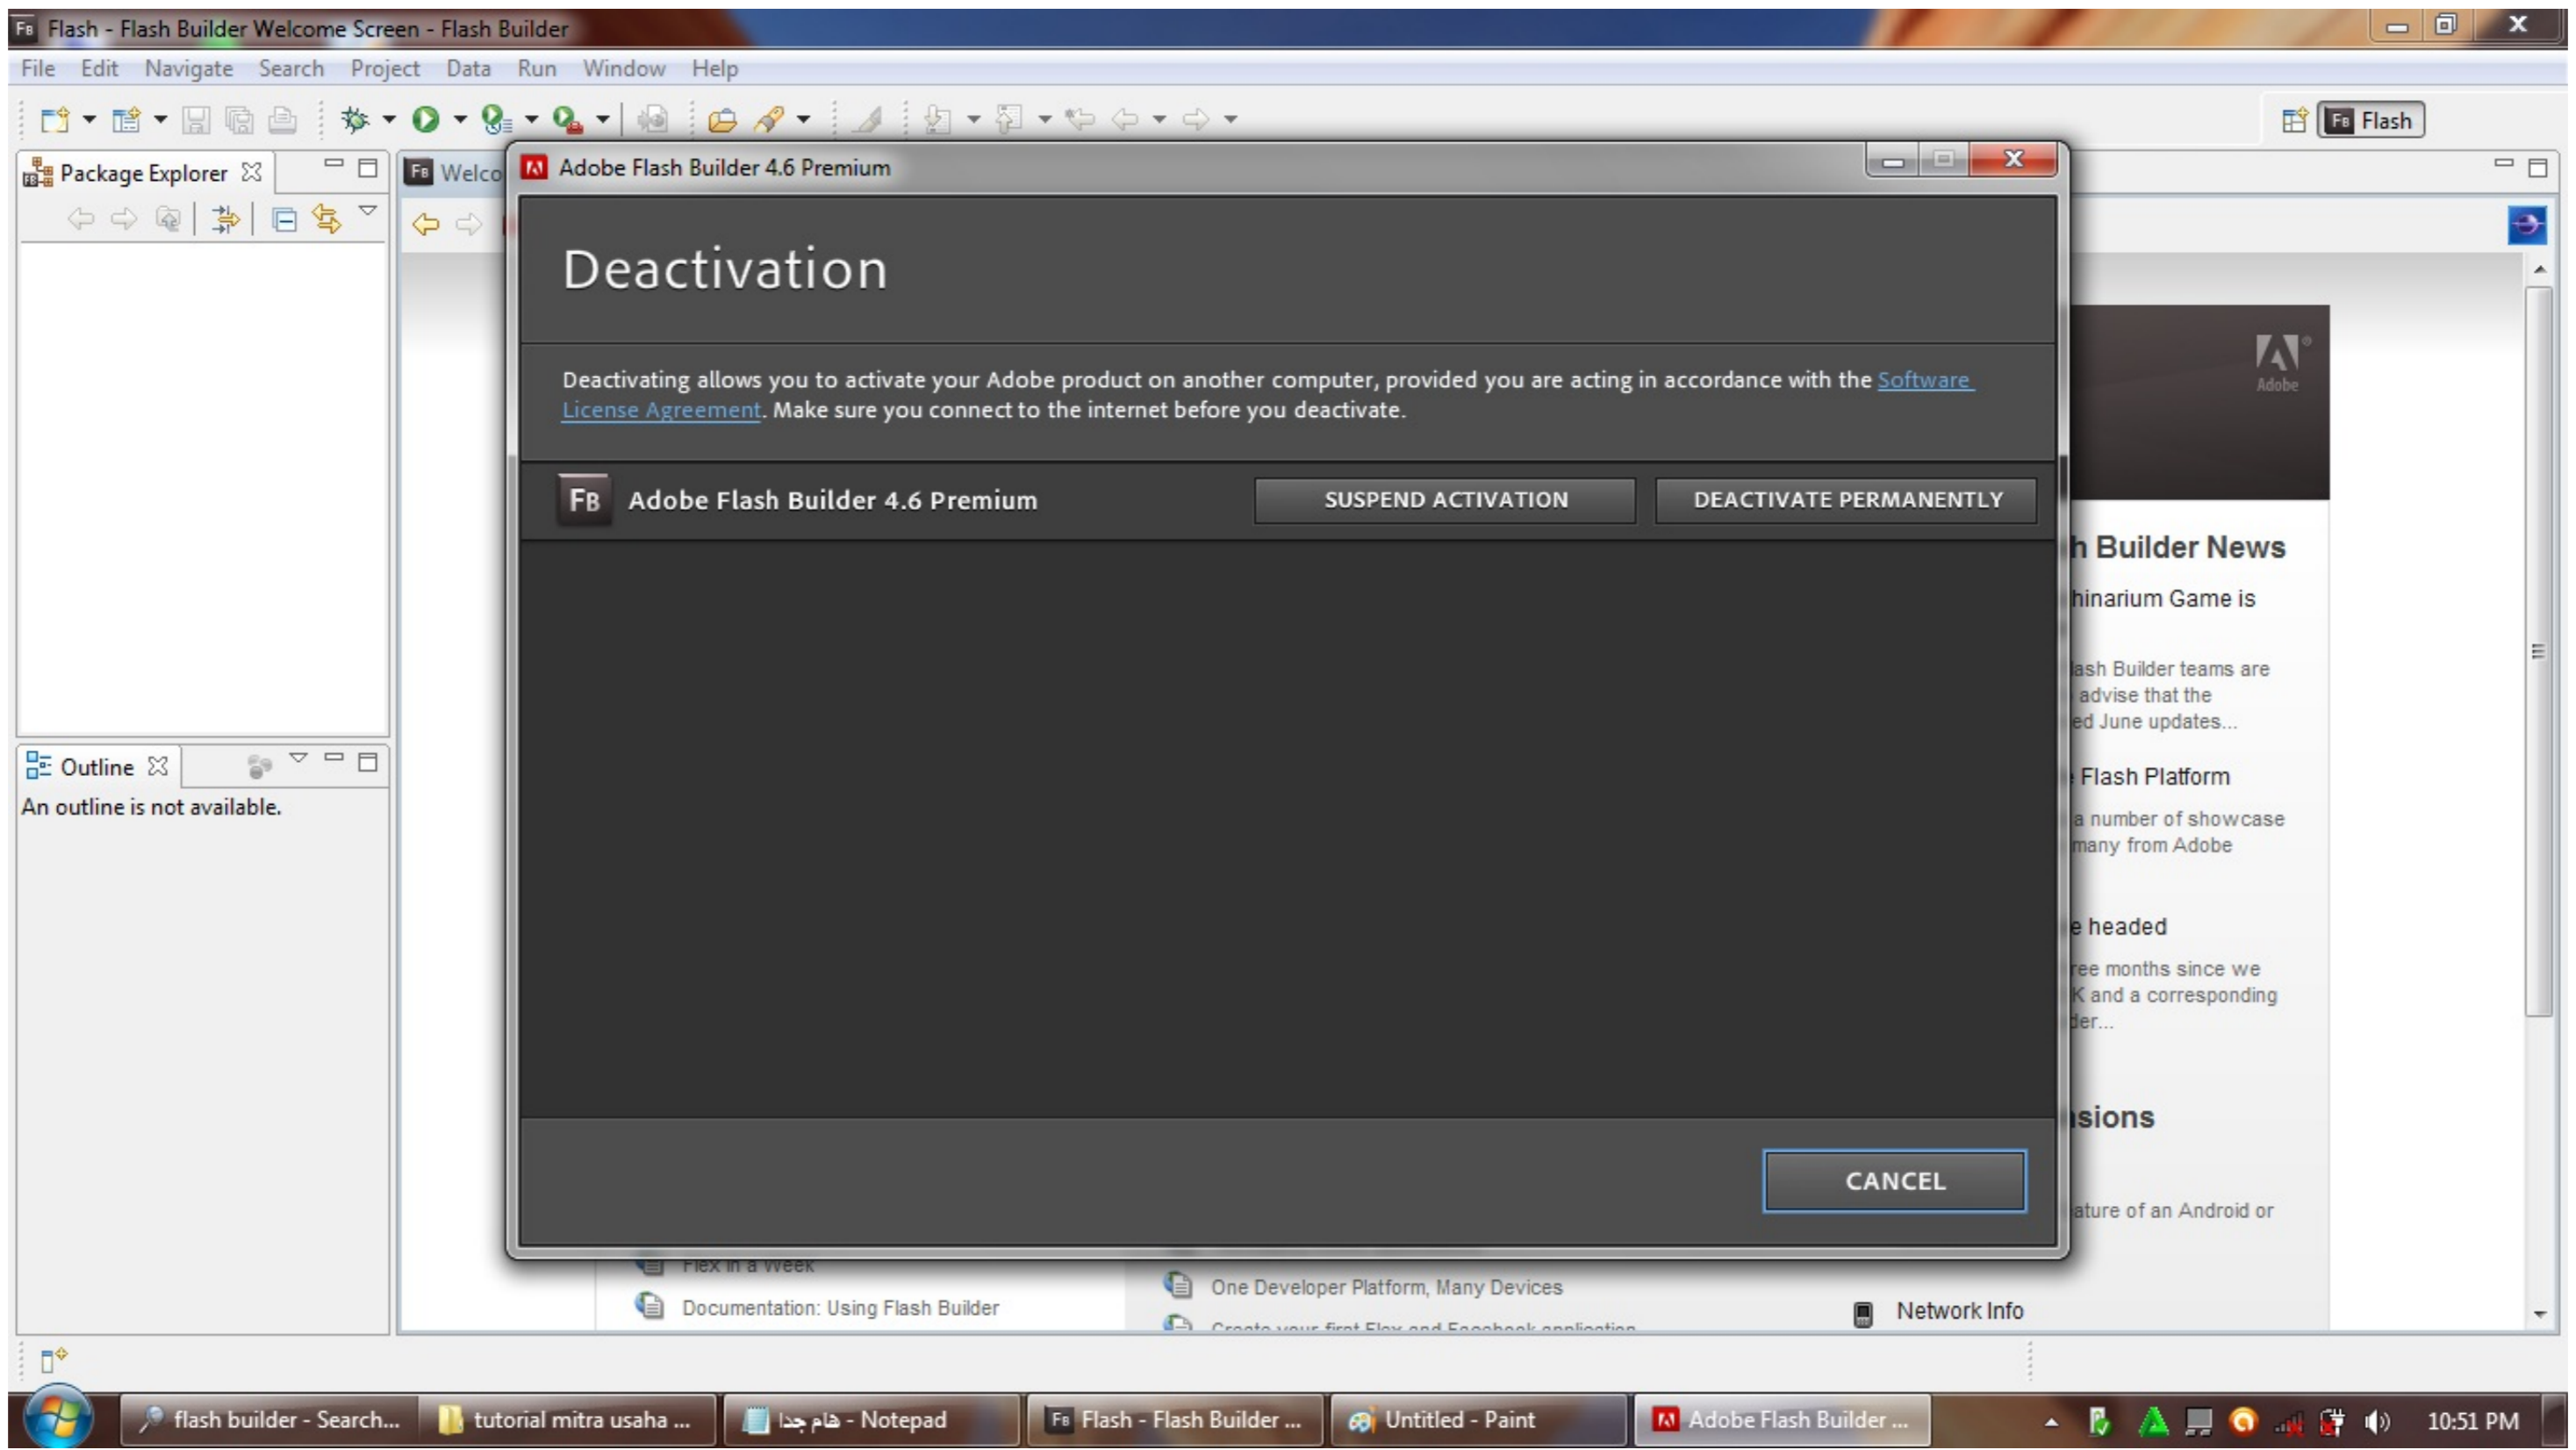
Flash - Flash Builder Welcome Screen - Flash Builder

File Edit Navigate Search Project Data Run Window Help

Flash

Package Explorer

Welco

Outline

An outline is not available.

Adobe Flash Builder 4.6 Premium

Deactivation

Deactivating allows you to activate your Adobe product on another computer, provided you are acting in accordance with the Software License Agreement. Make sure you connect to the internet before you deactivate.

Adobe Flash Builder 4.6 Premium

SUSPEND ACTIVATION

DEACTIVATE PERMANENTLY

CANCEL

Adobe

h Builder News

hinarium Game is

ash Builder teams are advise that the ed June updates...

Flash Platform

a number of showcase many from Adobe

e headed

ee months since we K and a corresponding der...

sions

ature of an Android or

Flex in a Week

Documentation: Using Flash Builder

One Developer Platform, Many Devices

Network Info

flash builder - Search...

tutorial mitra usaha ...

هام جدا - Notepad

Flash - Flash Builder ...

Untitled - Paint

Adobe Flash Builder ...

10:51 PM